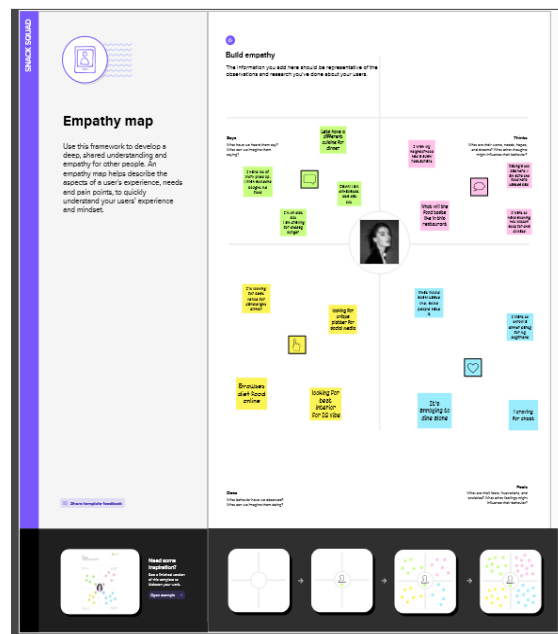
SNACK SQUAD

Empathy map

Use this framework to develop a deep, shared understanding and empathy for other people. An empathy map helps describe the aspects of a user's experience, needs and pain points, to quickly understand your users' experience and mindset.

Share template feedback

Need some inspiration?
See a finished version of this template to kickstart your work.
Open example

Build empathy
The information you add here should be representative of the observations and research you've done about your users.

Says
Who have we heard them say? What can we imagine them saying?

Thinks
What are their wants, needs, hopes, and dreams? What other thoughts might influence their behavior?

Does
What behavior have we observed? What can we imagine them doing?

Feels
What are their fears, frustrations, and anxieties? What other feelings might influence their behavior?

Lets have a different cuisine for dinner

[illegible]

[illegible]

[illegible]

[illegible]

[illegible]

Which will be Food bestie live in this restaurant

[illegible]

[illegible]

I'm looking for best recipe for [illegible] dinner

looking for unique platter for social media

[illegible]

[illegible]

Browses diet food online

looking for best location for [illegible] vibe

It's annoying to dine alone

I craving for cheese